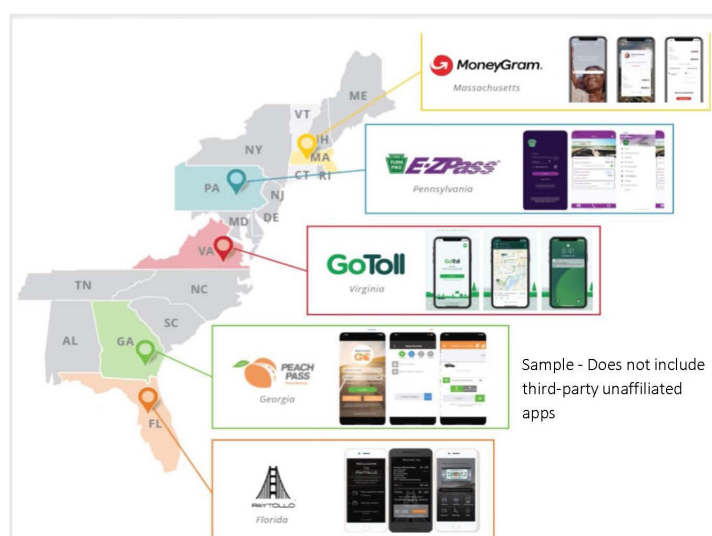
VT
ME
NH
MA
NY
CT
RI
PA
NJ
DE
MD
VA
TN
NC
SC
AL
GA
FL

MoneyGram.
Massachusetts

TURNPIKE
E-ZPass
Pennsylvania

GoToll
Virginia

PEACH PASS
Georgia

PAYTOLLO
Florida

Sample - Does not include third-party unaffiliated apps